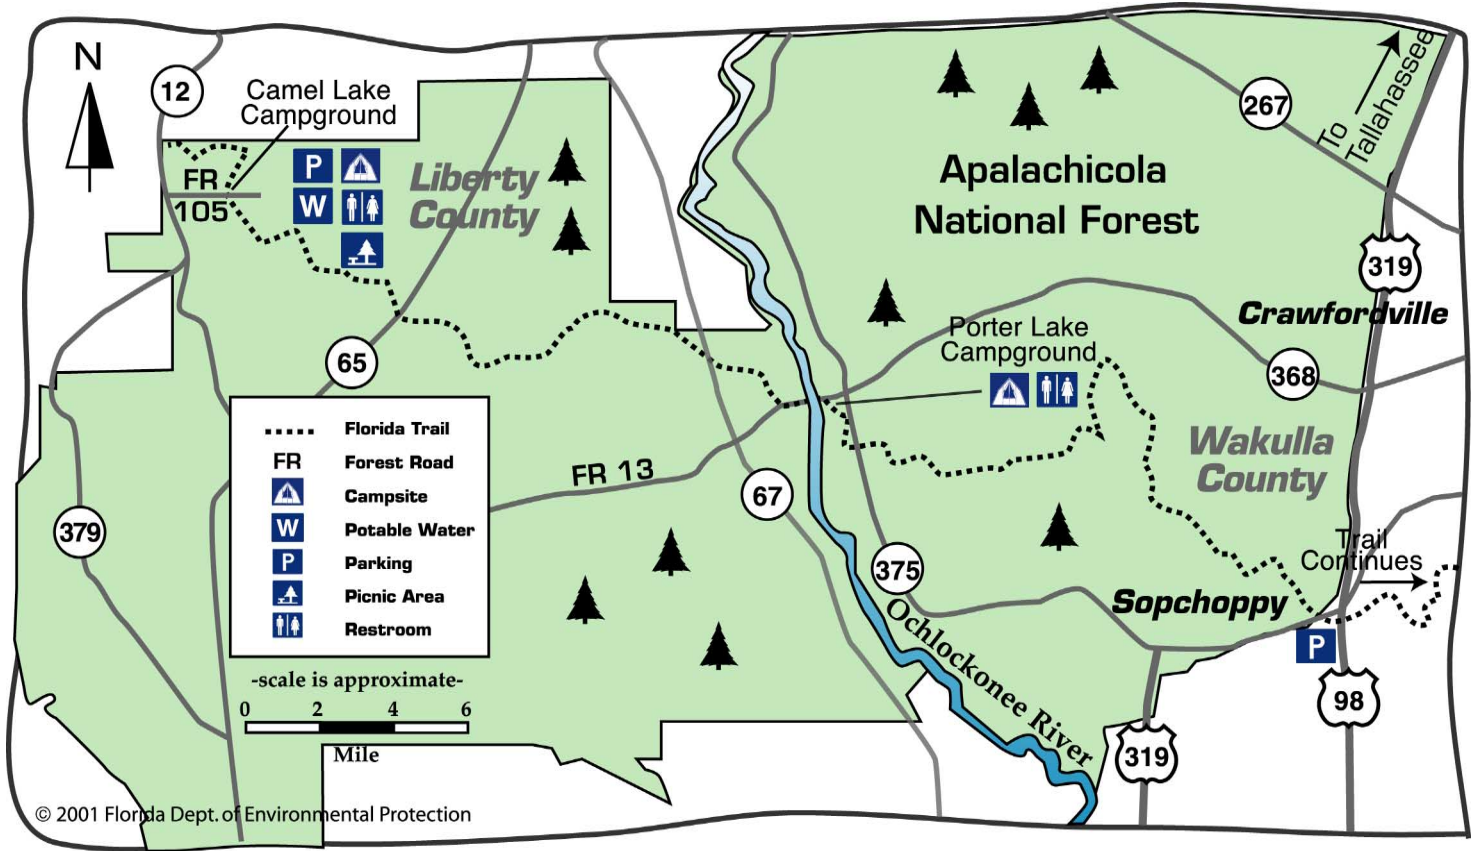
N

12

Camel Lake Campground

P W

FR 105

Liberty County

Apalachicola National Forest

267

To Tallahassee

319

Crawfordville

65

Porter Lake Campground

368

Florida Trail
FR Forest Road
Campsite
W Potable Water
P Parking
Picnic Area
Restroom

Wakulla County

FR 13

67

379

375

Trail Continues

Sopchoppy

P

Ochlockonee River

-scale is approximate-
0 2 4 6
Mile

98

319

© 2001 Florida Dept. of Environmental Protection